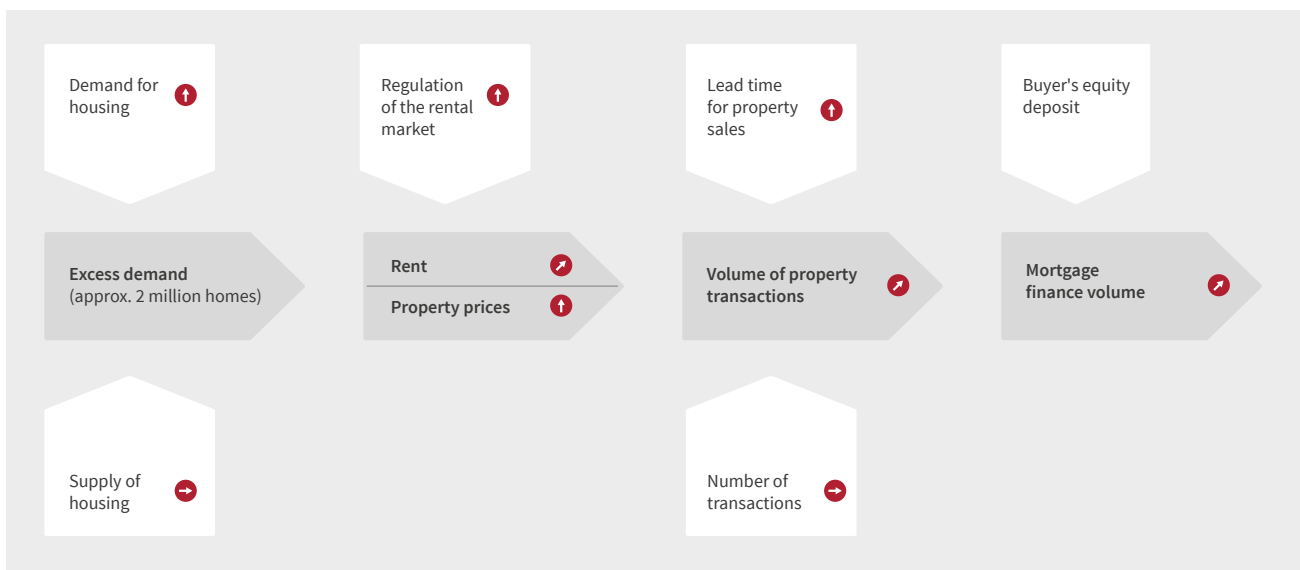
Demand for housing

Regulation of the rental market

Lead time for property sales

Buyer's equity deposit

**Excess demand**
(approx. 2 million homes)

**Rent**

**Property prices**

**Volume of property transactions**

**Mortgage finance volume**

Supply of housing

Number of transactions